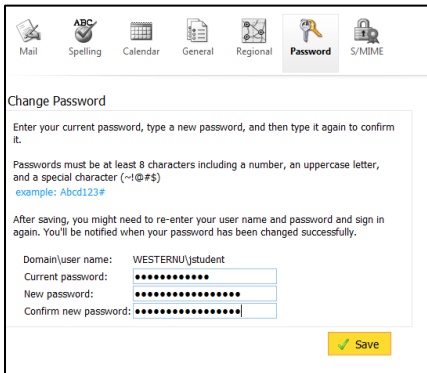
Mail Spelling Calendar General Regional Password S/MIME

Change Password

Enter your current password, type a new password, and then type it again to confirm it.

Passwords must be at least 8 characters including a number, an uppercase letter, and a special character (~!@#$)
example: Abcd123#

After saving, you might need to re-enter your user name and password and sign in again. You'll be notified when your password has been changed successfully.

Domain\user name: WESTERNU\jstudent
Current password: ••••••••••••
New password: ••••••••••••••••
Confirm new password: ••••••••••••••••

Save